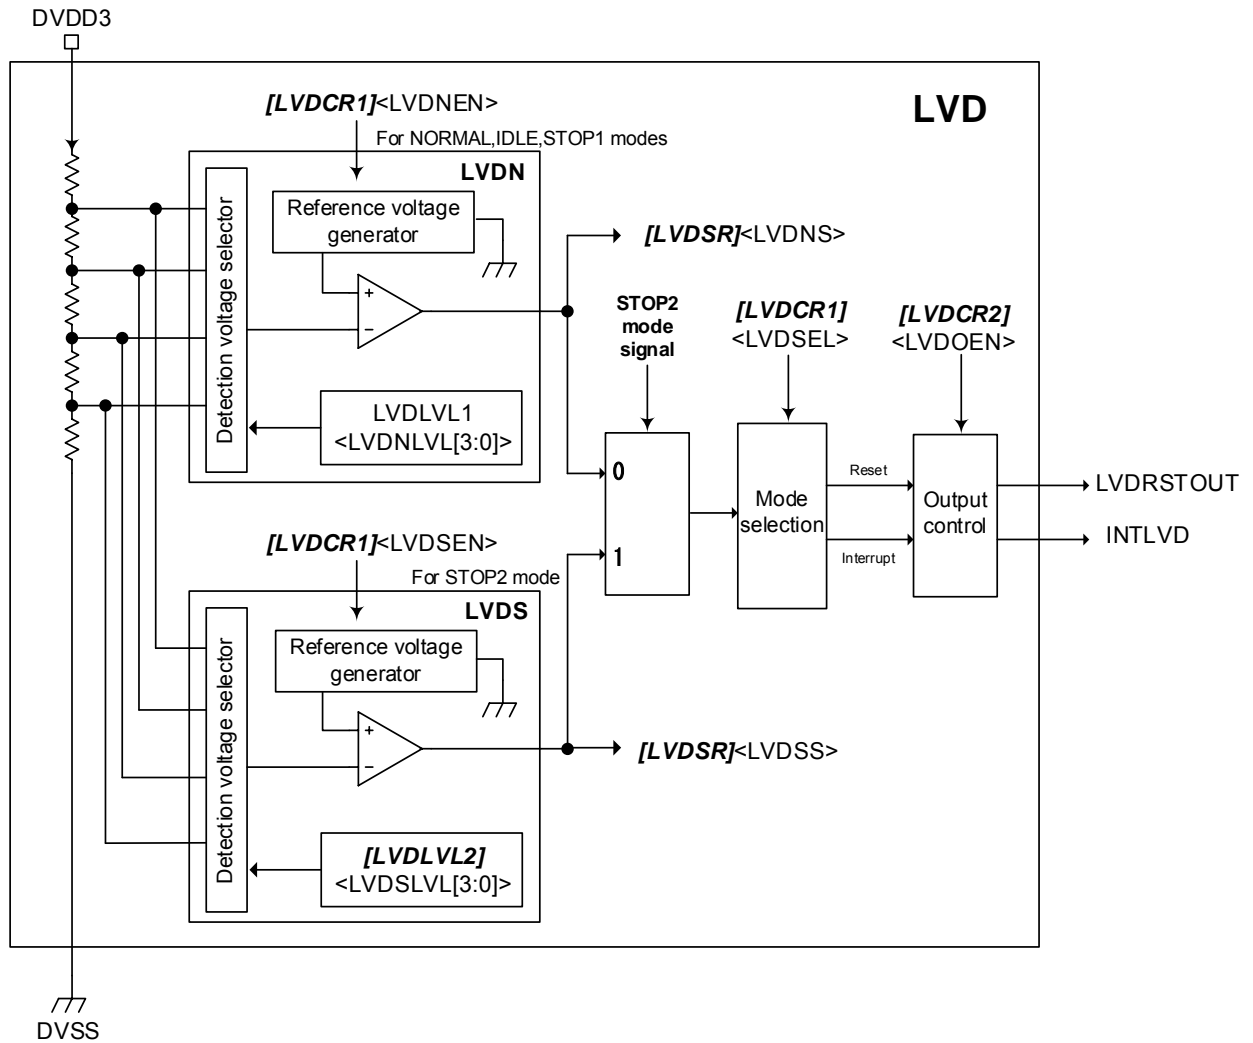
DVDD3

LVD

[LVDCR1]<LVDNEN>
For NORMAL,IDLE,STOP1 modes

LVDN

Detection voltage selector

Reference voltage generator

+
−

LVDLVL1
<LVDNLVL[3:0]>

[LVDSR]<LVDNS>

STOP2 mode signal

[LVDCR1]
<LVDSEL>

[LVDCR2]
<LVDOEN>

0

1

Mode selection

Reset

Interrupt

Output control

LVDRSTOUT

INTLVD

[LVDCR1]<LVDSEN>
For STOP2 mode

LVDS

Detection voltage selector

Reference voltage generator

+
−

[LVDLVL2]
<LVDSLVL[3:0]>

[LVDSR]<LVDSS>

DVSS